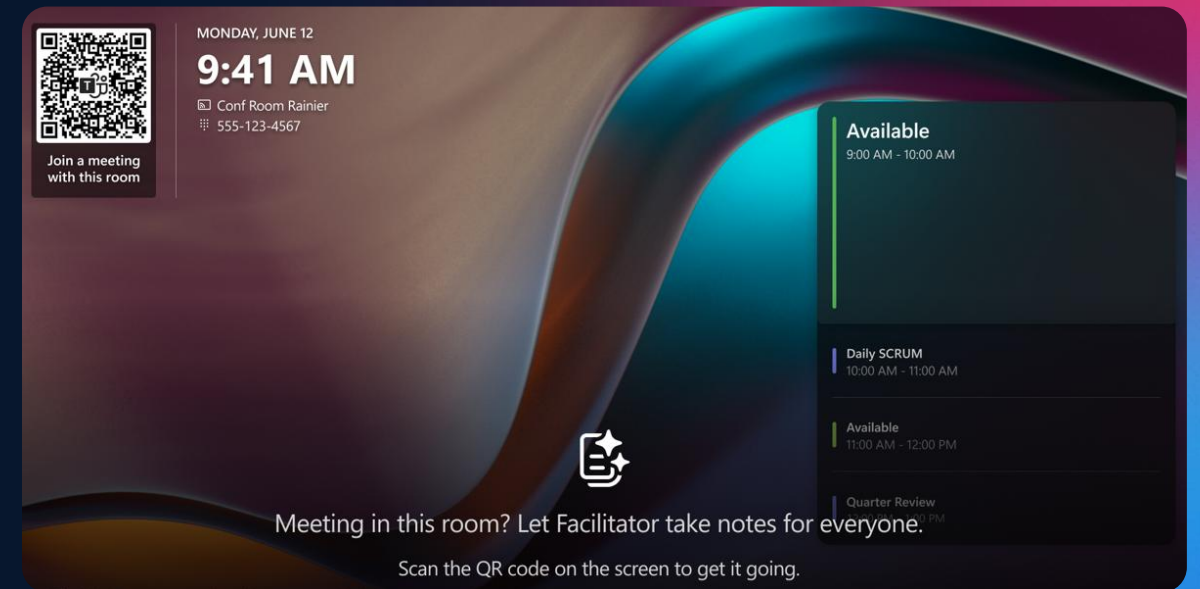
Join a meeting with this room

MONDAY, JUNE 12

9:41 AM

Conf Room Rainier

555-123-4567

Available

9:00 AM - 10:00 AM

Daily SCRUM

10:00 AM - 11:00 AM

Available

11:00 AM - 12:00 PM

Quarter Review

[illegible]

Meeting in this room? Let Facilitator take notes for everyone.

Scan the QR code on the screen to get it going.